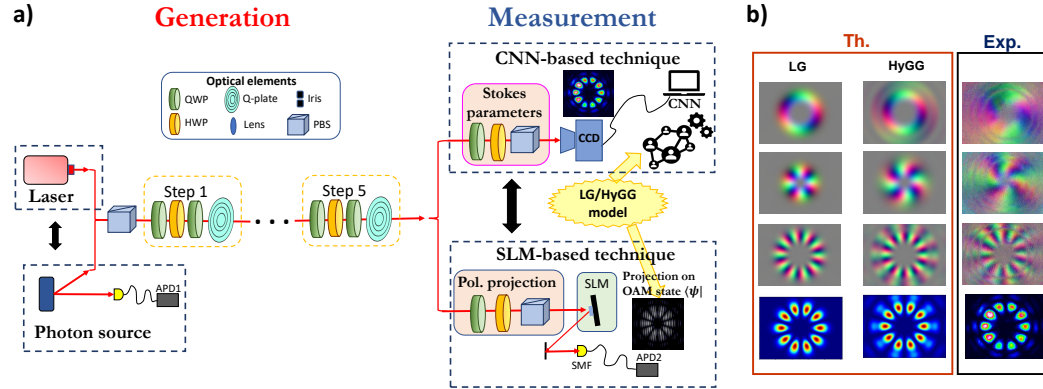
a)

Generation

Measurement

b)

Optical elements
QWP
Q-plate
Iris
HWP
Lens
PBS

CNN-based technique

Stokes parameters

CCD

CNN

Laser

Step 1

Step 5

LG/HyGG model

SLM-based technique

Pol. projection

SLM

Projection on OAM state $\langle\psi|$

APD1

Photon source

SMF

APD2

Th.

Exp.

LG

HyGG